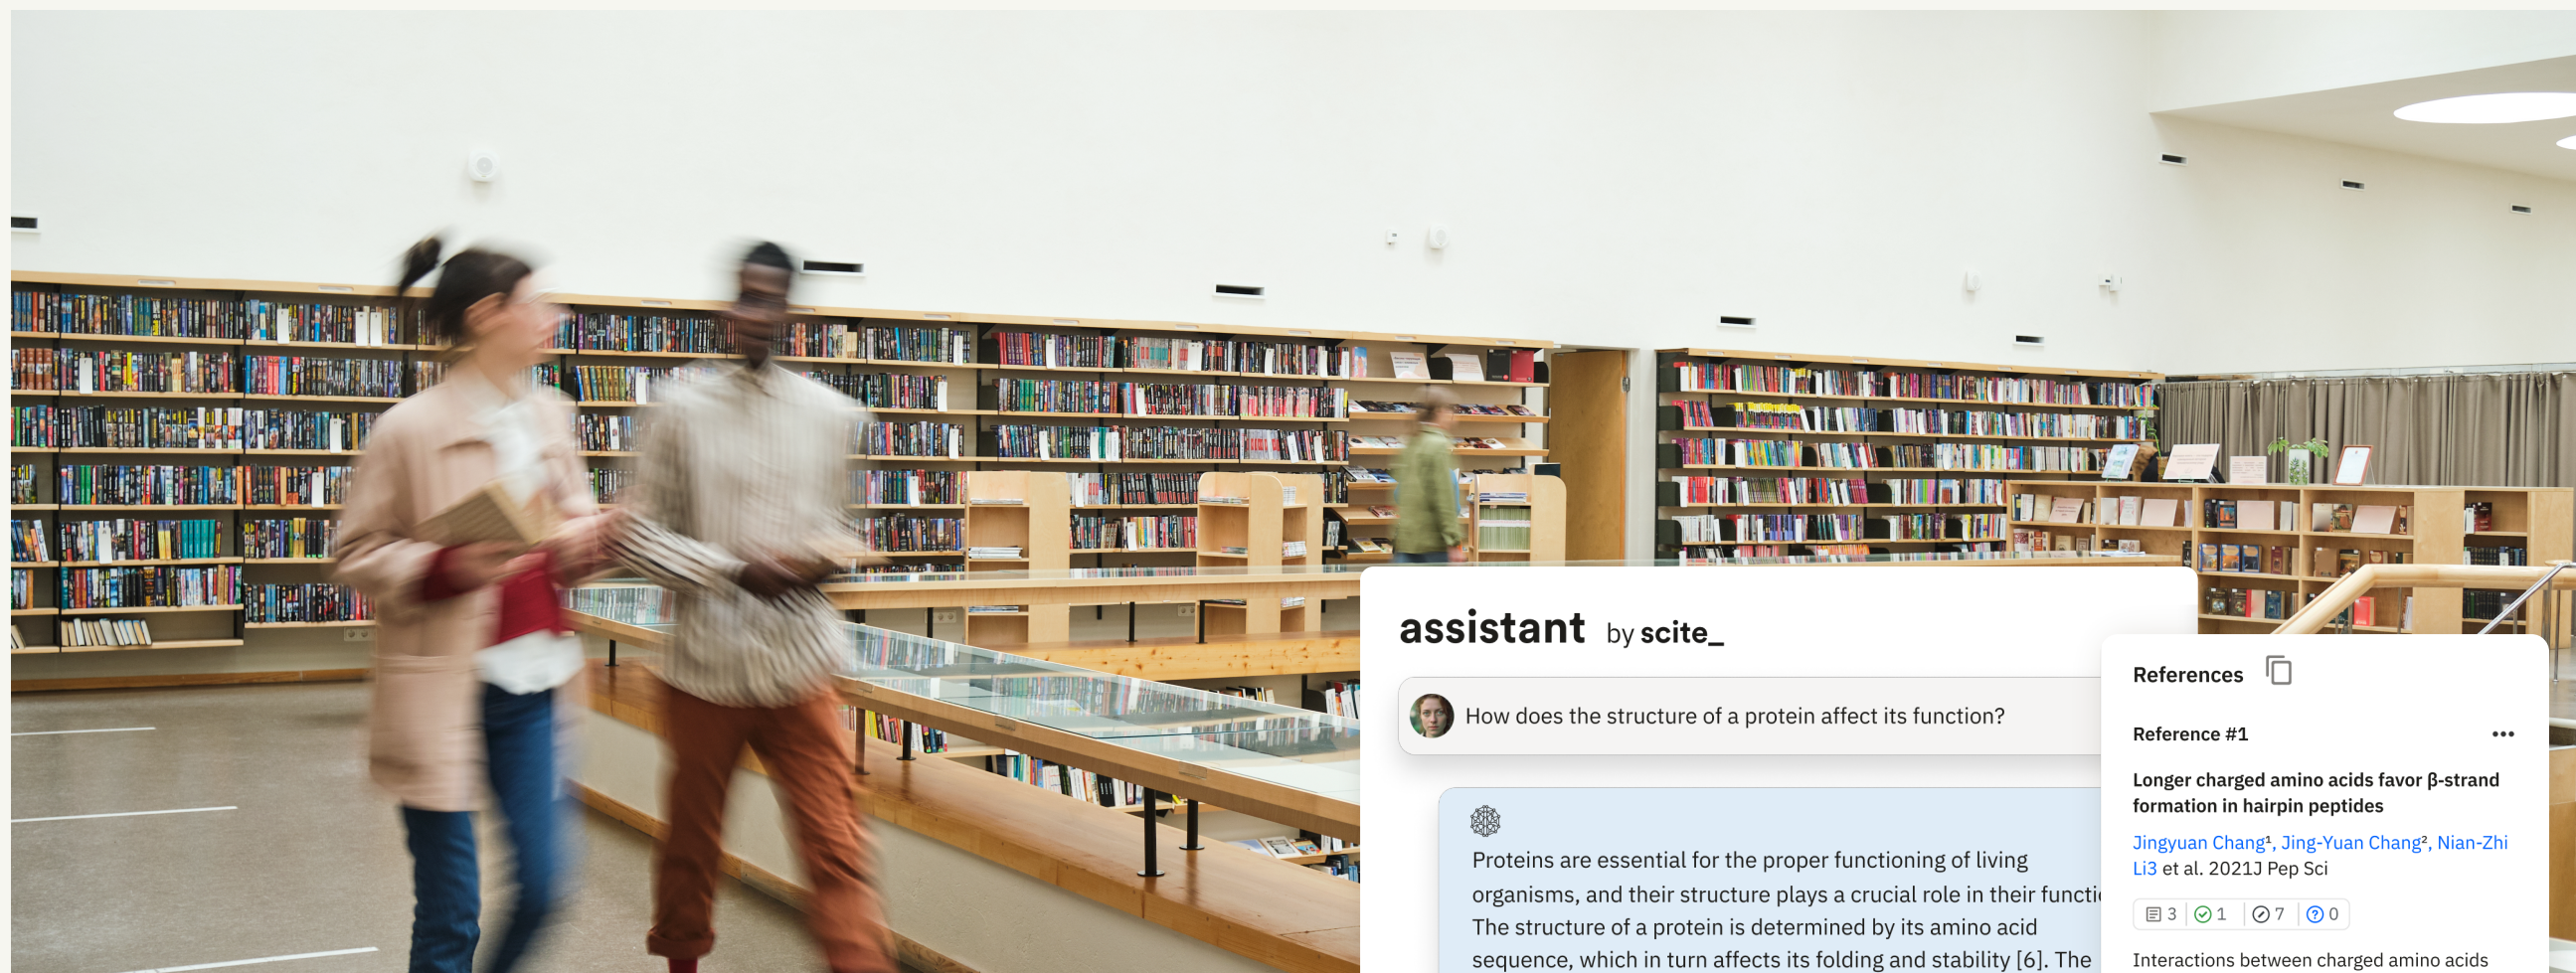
assistant by scite_

How does the structure of a protein affect its function?

Proteins are essential for the proper functioning of living organisms, and their structure plays a crucial role in their functi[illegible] The structure of a protein is determined by its amino acid sequence, which in turn affects its folding and stability [6]. The

References

Reference #1

Longer charged amino acids favor β-strand formation in hairpin peptides

Jingyuan Chang¹, Jing-Yuan Chang², Nian-Zhi Li3 et al. 2021J Pep Sci

3 1 7 ? 0

Interactions between charged amino acids